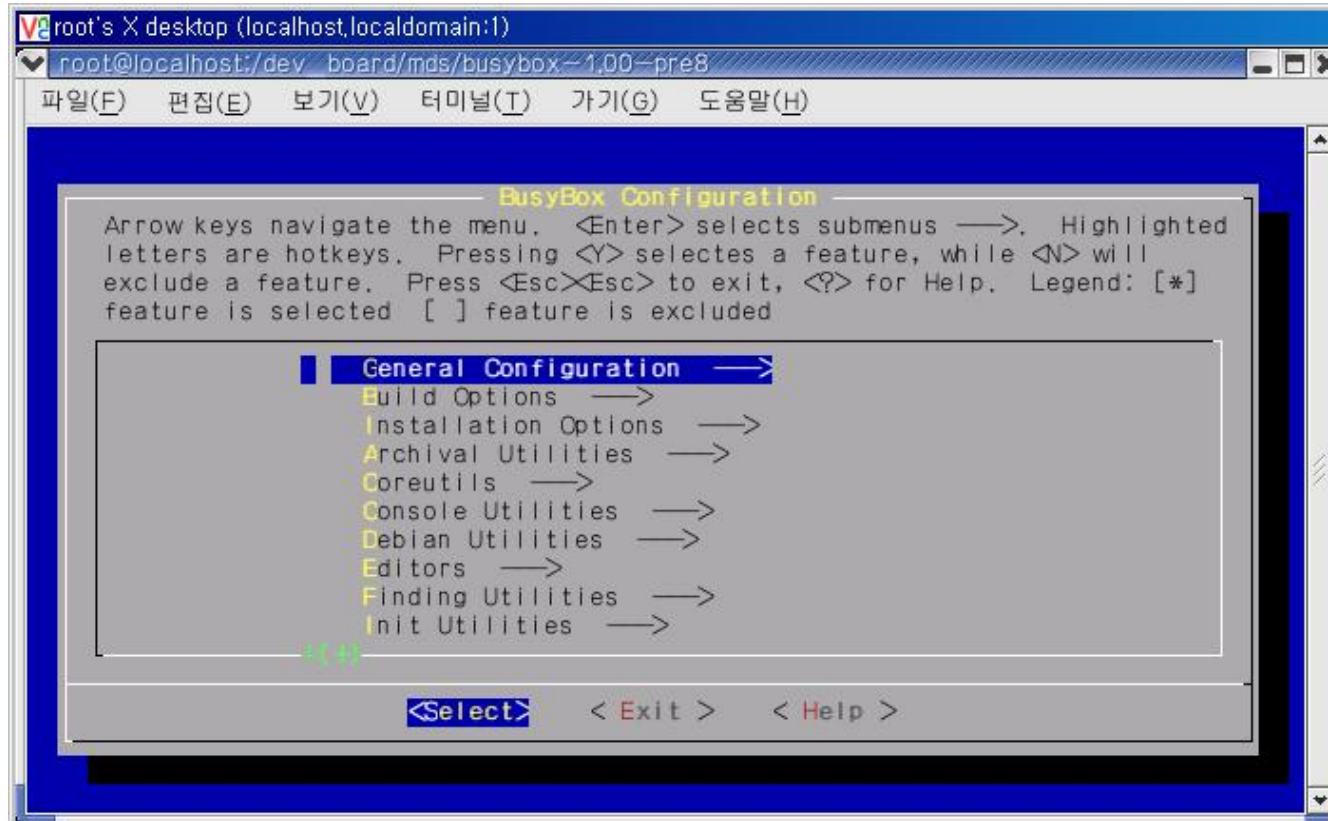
root's X desktop (localhost,localdomain:1)

root@localhost:/dev_board/mds/busybox-1.00-pre8

파일(F) 편집(E) 보기(V) 터미널(T) 가기(G) 도움말(H)

BusyBox Configuration

Arrow keys navigate the menu. <Enter> selects submenus --->. Highlighted letters are hotkeys. Pressing <Y> selectes a feature, while <N> will exclude a feature. Press <Esc><Esc> to exit, <?> for Help. Legend: [*] feature is selected [ ] feature is excluded

General Configuration --->
Build Options --->
Installation Options --->
Archival Utilities --->
Coreutils --->
Console Utilities --->
Debian Utilities --->
Editors --->
Finding Utilities --->
Init Utilities --->

v(+)

<Select> < Exit > < Help >